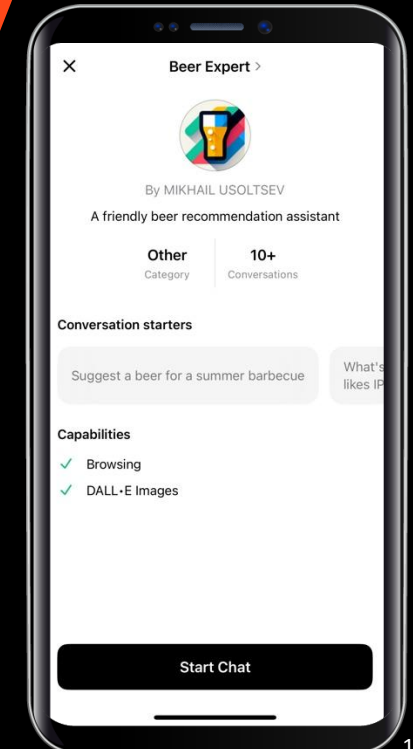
×

Beer Expert >

By MIKHAIL USOLTSEV

A friendly beer recommendation assistant

Other
Category

10+
Conversations

Conversation starters

Suggest a beer for a summer barbecue

What's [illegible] likes IP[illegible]

Capabilities

✓ Browsing

✓ DALL·E Images

Start Chat